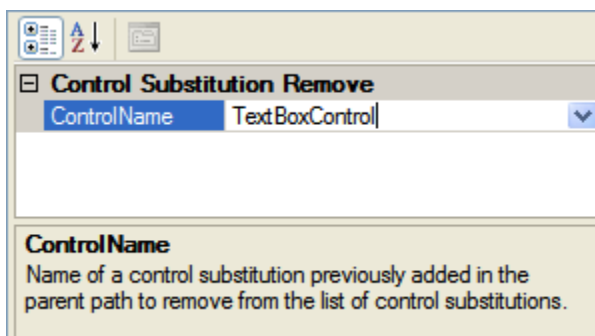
A
Z

Control Substitution Remove

| ControlName | TextBoxControl |
|---|---|

ControlName
Name of a control substitution previously added in the parent path to remove from the list of control substitutions.